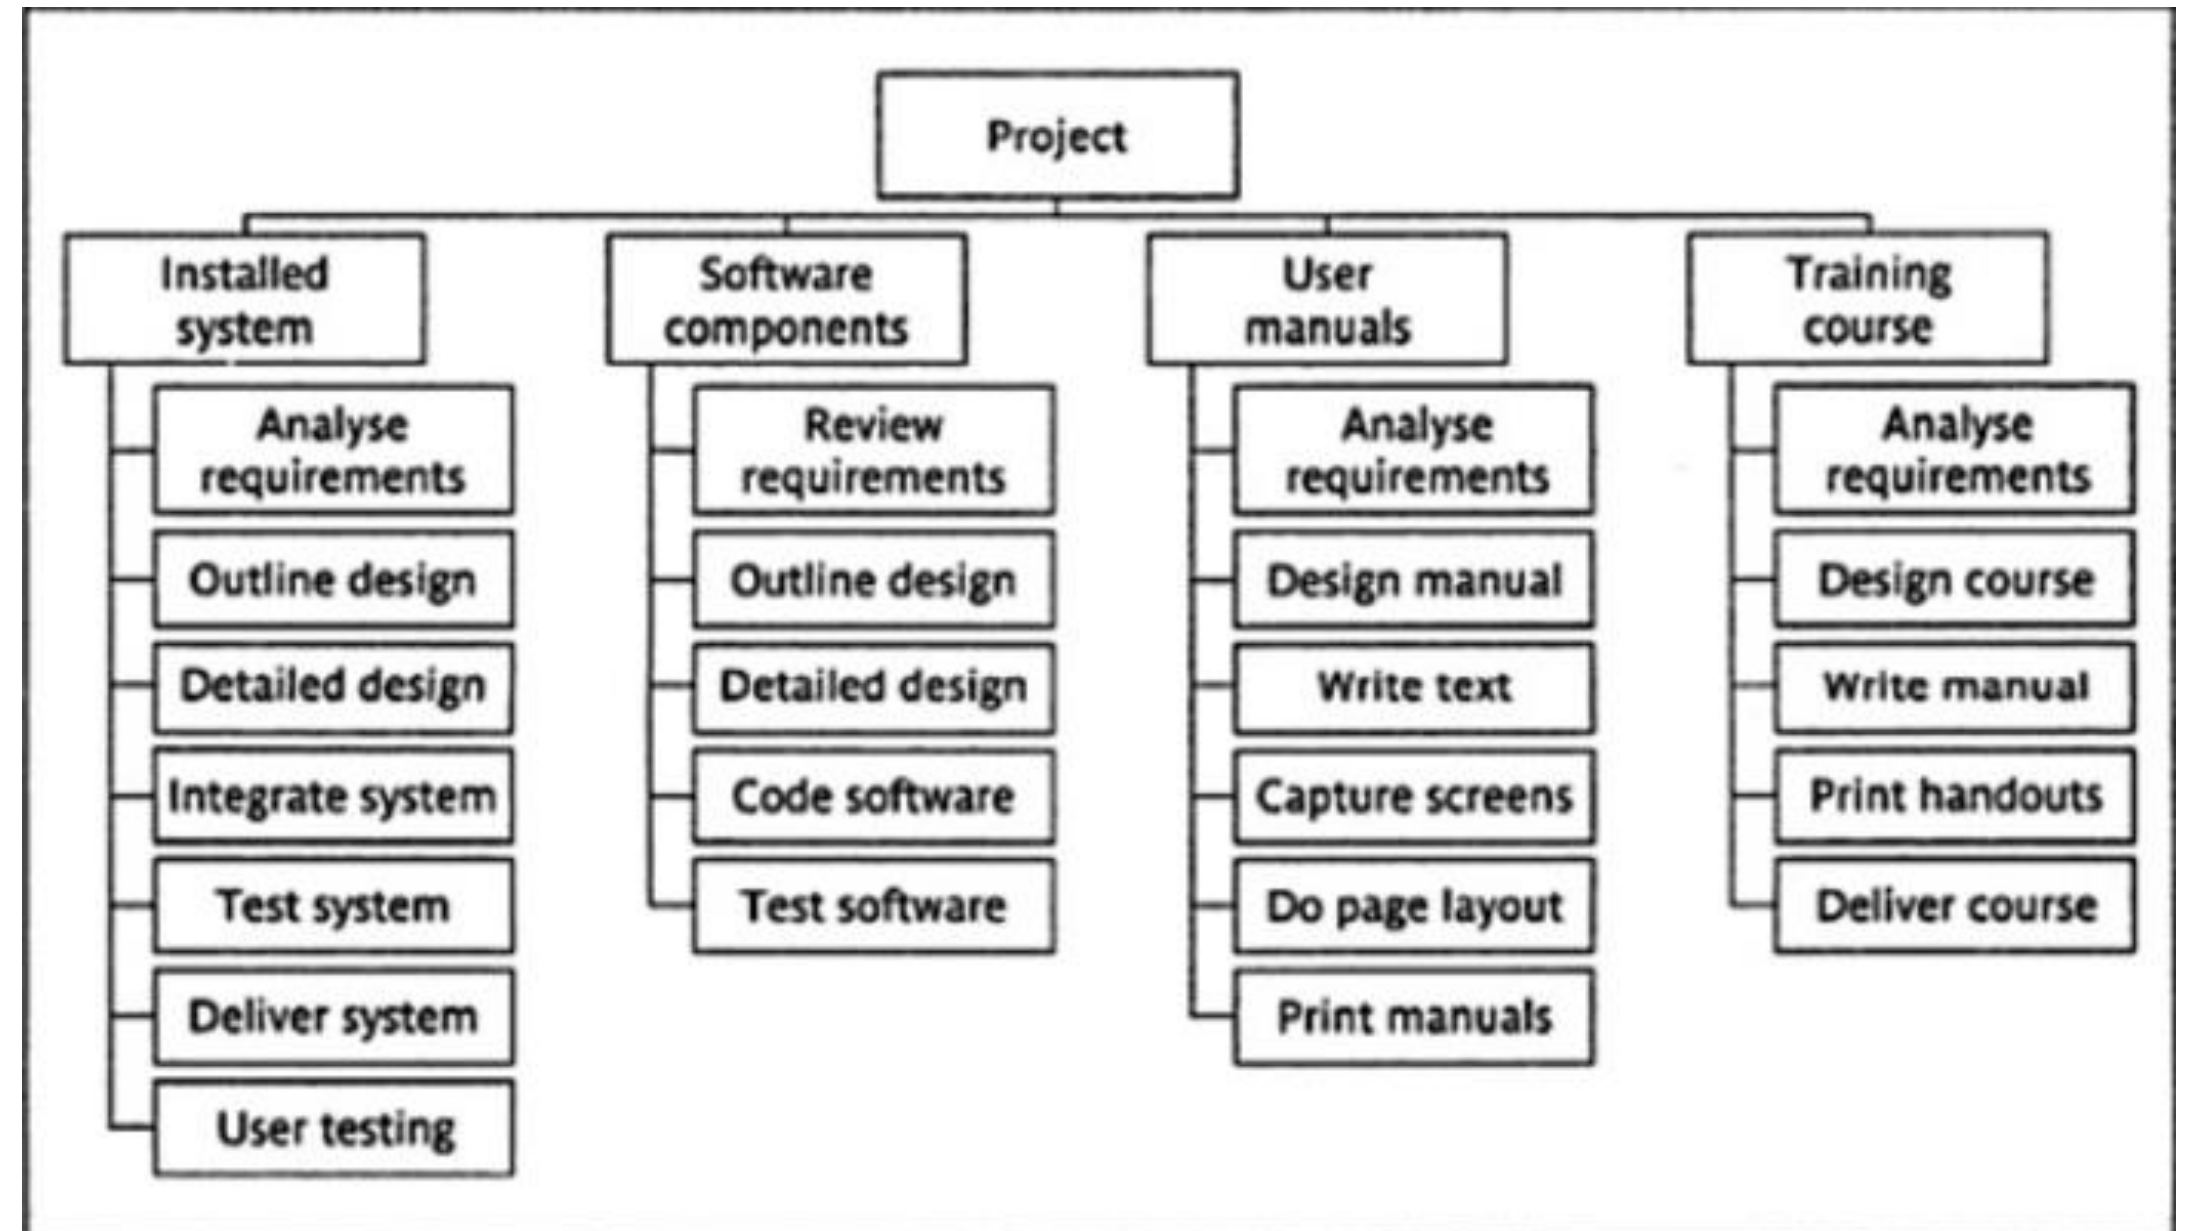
Project

Installed system

Analyse requirements

Outline design

Detailed design

Integrate system

Test system

Deliver system

User testing

Software components

Review requirements

Outline design

Detailed design

Code software

Test software

User manuals

Analyse requirements

Design manual

Write text

Capture screens

Do page layout

Print manuals

Training course

Analyse requirements

Design course

Write manual

Print handouts

Deliver course